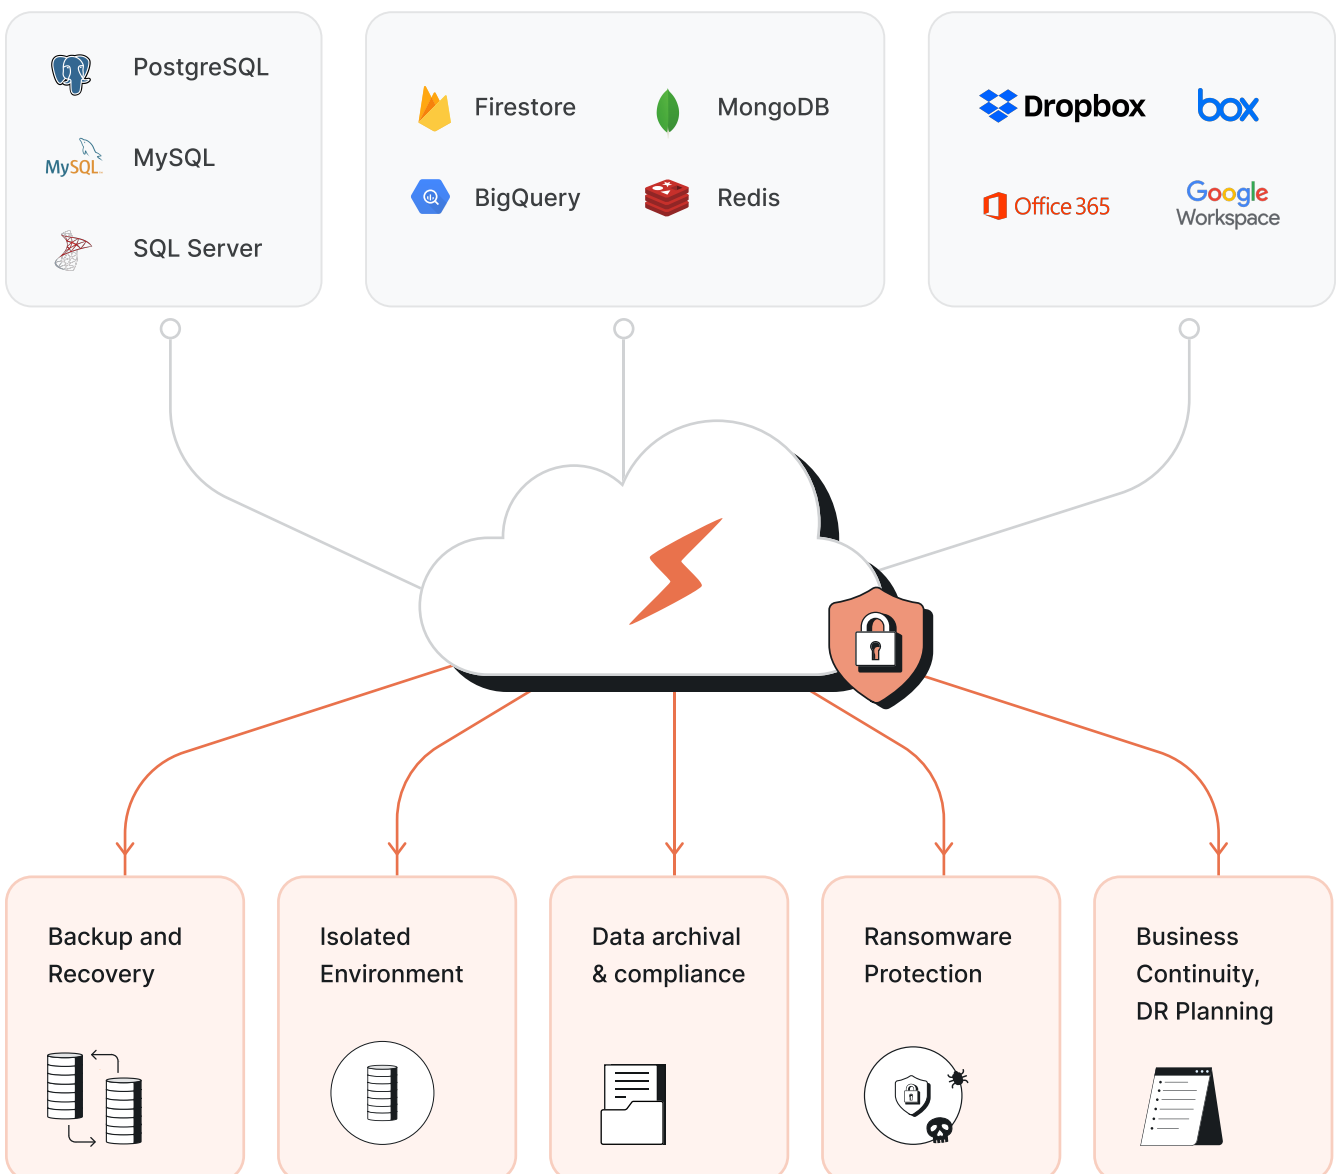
PostgreSQL

MySQL MySQL

SQL Server

Firestore

MongoDB

BigQuery

Redis

Dropbox

box

Office 365

Google Workspace

Backup and Recovery

Isolated Environment

Data archival & compliance

Ransomware Protection

Business Continuity, DR Planning